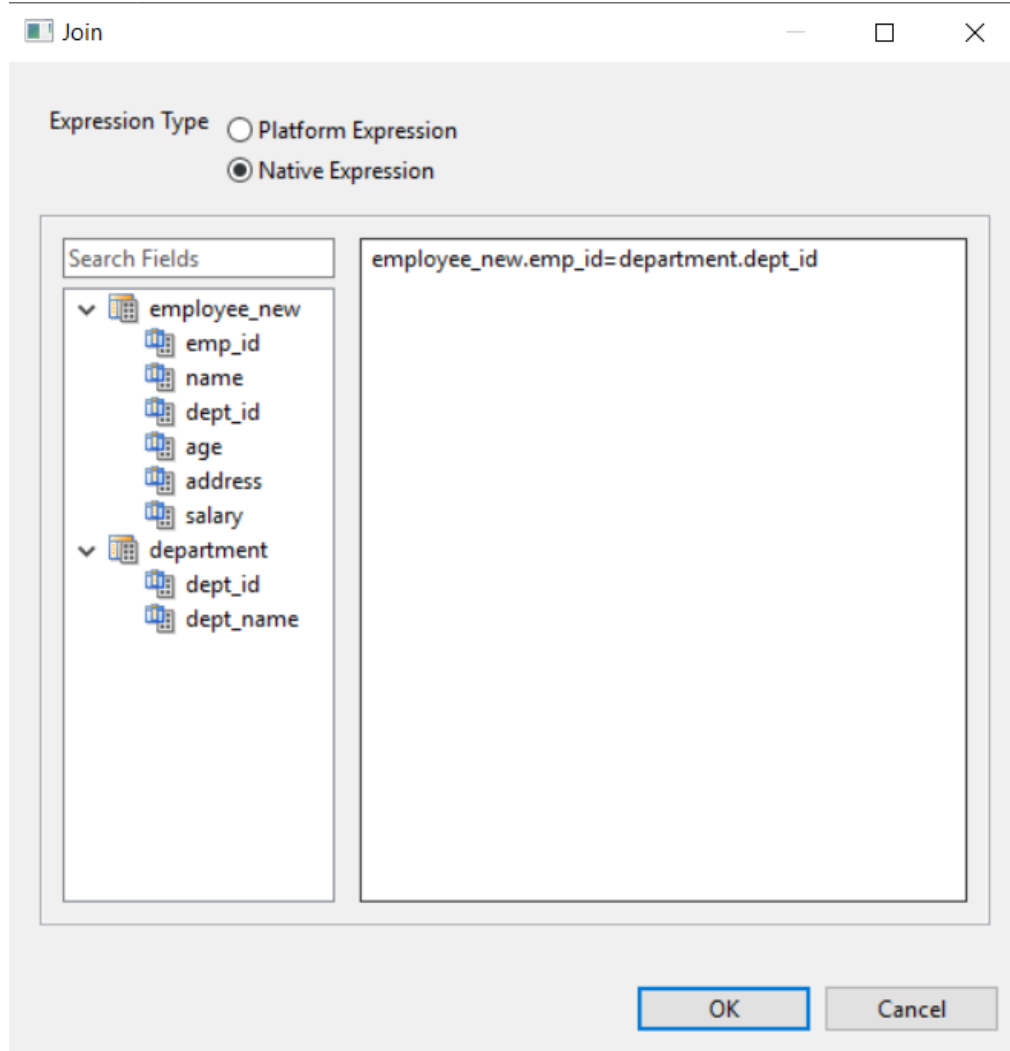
Join

Expression Type
Platform Expression
Native Expression

Search Fields

employee_new
emp_id
name
dept_id
age
address
salary
department
dept_id
dept_name

employee_new.emp_id=department.dept_id

OK
Cancel